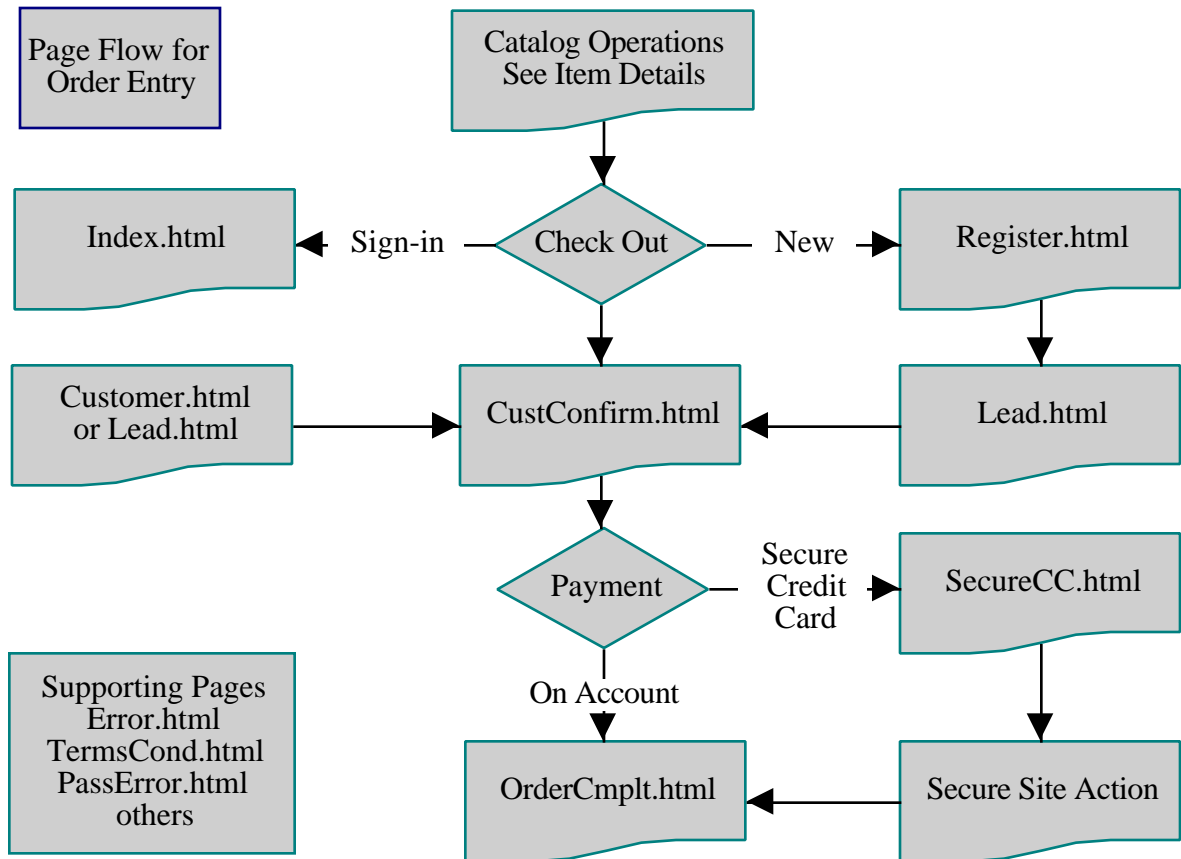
Page Flow for Order Entry

Catalog Operations
See Item Details

Index.html

Sign-in

Check Out

New

Register.html

Customer.html
or Lead.html

CustConfirm.html

Lead.html

Payment

Secure
Credit
Card

SecureCC.html

Supporting Pages
Error.html
TermsCond.html
PassError.html
others

On Account

OrderCmplt.html

Secure Site Action